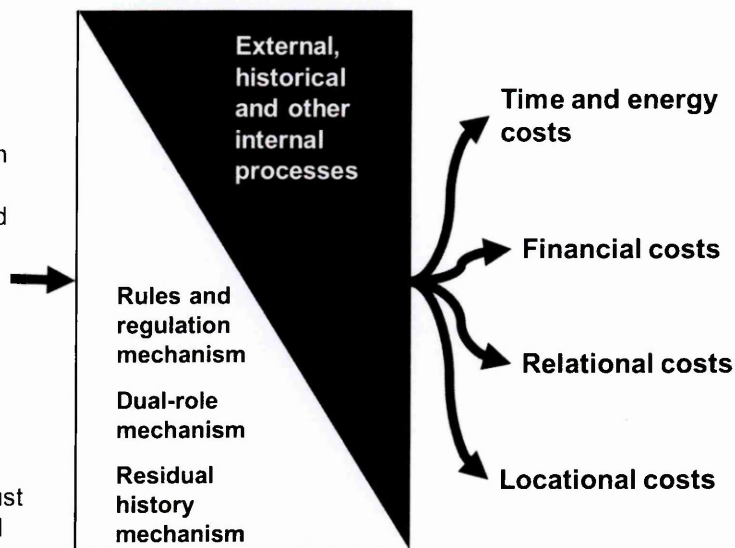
n

d

st
l

External, historical and other internal processes

Rules and regulation mechanism

Dual-role mechanism

Residual history mechanism

Time and energy costs

Financial costs

Relational costs

Locational costs